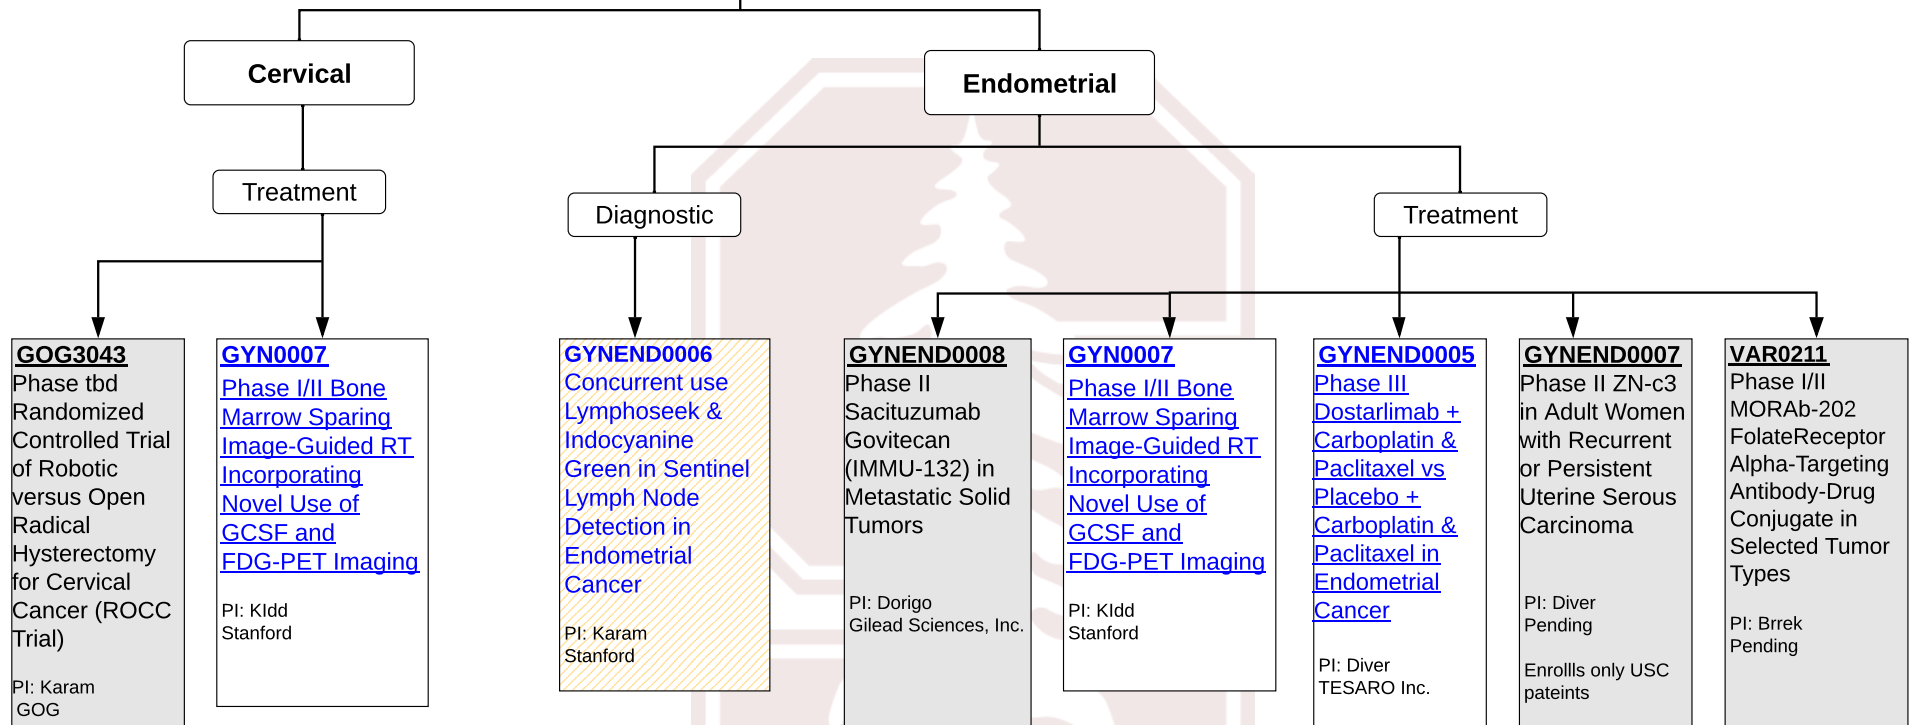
Cervical

Endometrial

Treatment

Diagnostic

Treatment

GOG3043
Phase tbd Randomized Controlled Trial of Robotic versus Open Radical Hysterectomy for Cervical Cancer (ROCC Trial)

PI: Karam
GOG

GYN0007
Phase I/II Bone Marrow Sparing Image-Guided RT Incorporating Novel Use of GCSF and FDG-PET Imaging

PI: KIdd
Stanford

GYNEND0006
Concurrent use Lymphoseek & Indocyanine Green in Sentinel Lymph Node Detection in Endometrial Cancer

PI: Karam
Stanford

GYNEND0008
Phase II Sacituzumab Govitecan (IMMU-132) in Metastatic Solid Tumors

PI: Dorigo
Gilead Sciences, Inc.

GYN0007
Phase I/II Bone Marrow Sparing Image-Guided RT Incorporating Novel Use of GCSF and FDG-PET Imaging

PI: KIdd
Stanford

GYNEND0005
Phase III Dostarlimab + Carboplatin & Paclitaxel vs Placebo + Carboplatin & Paclitaxel in Endometrial Cancer

PI: Diver
TESARO Inc.

GYNEND0007
Phase II ZN-c3 in Adult Women with Recurrent or Persistent Uterine Serous Carcinoma

PI: Diver
Pending

Enrollls only USC pateints

VAR0211
Phase I/II MORAb-202 FolateReceptor Alpha-Targeting Antibody-Drug Conjugate in Selected Tumor Types

PI: Brrek
Pending